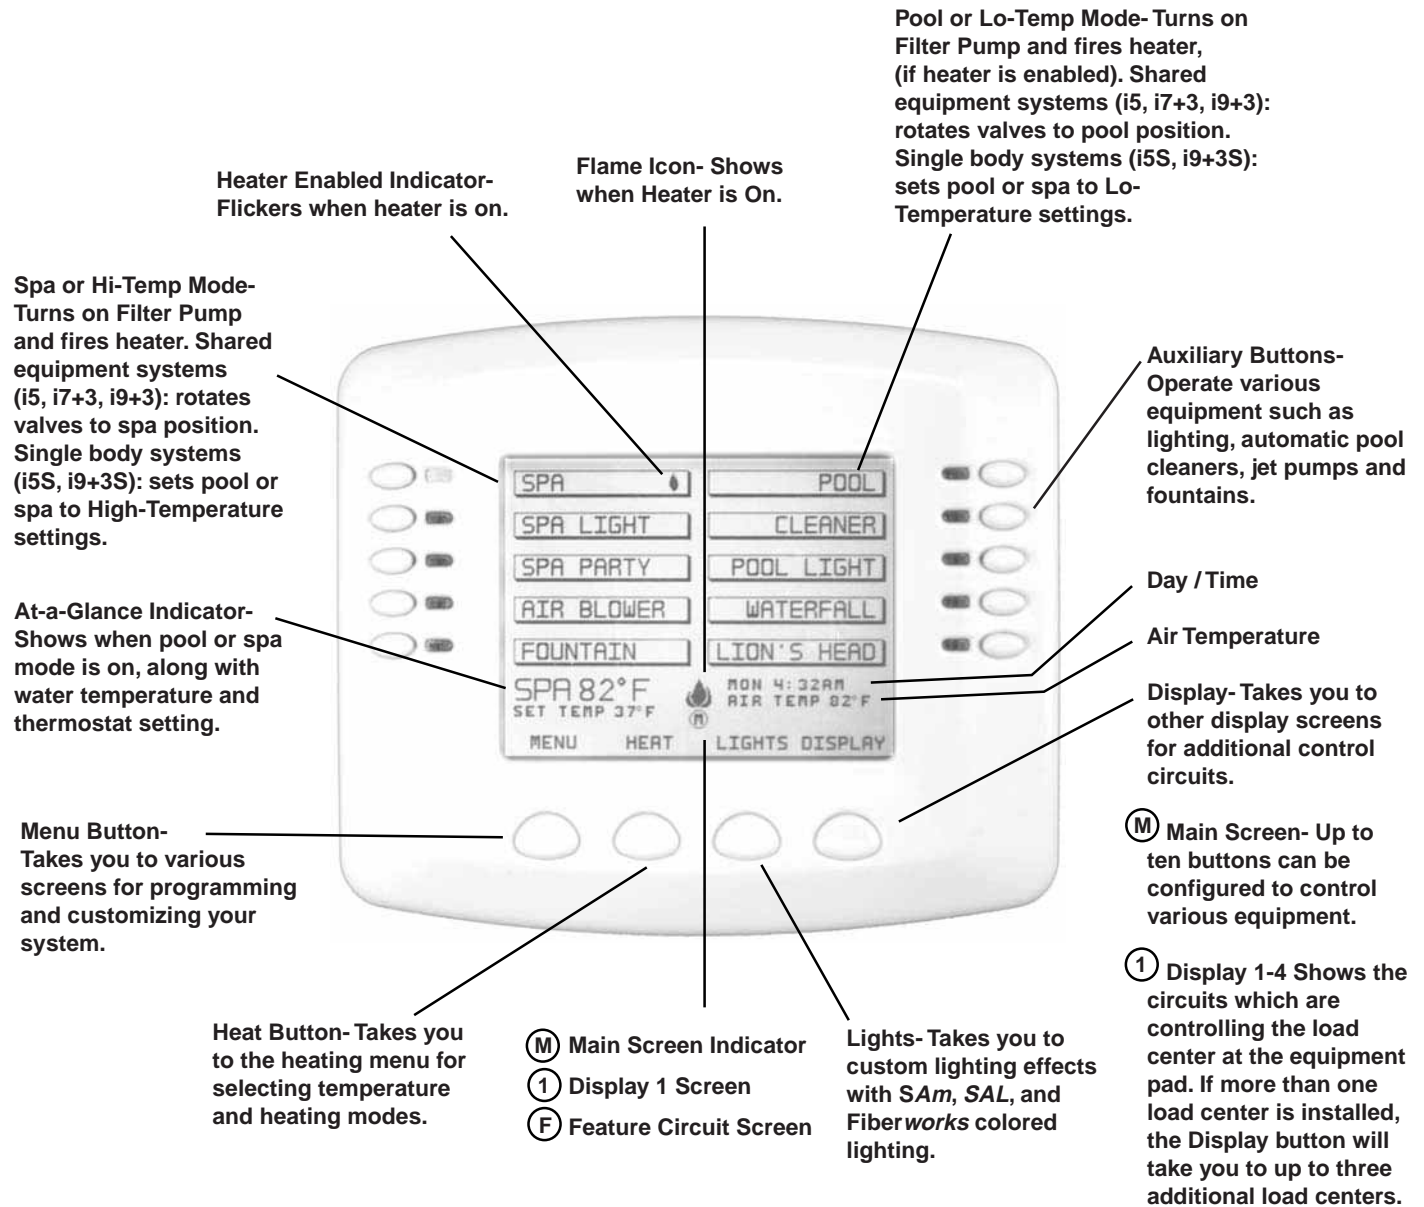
Pool or Lo-Temp Mode- Turns on Filter Pump and fires heater, (if heater is enabled). Shared equipment systems (i5, i7+3, i9+3): rotates valves to pool position. Single body systems (i5S, i9+3S): sets pool or spa to Lo-Temperature settings.

Flame Icon- Shows when Heater is On.

Heater Enabled Indicator- Flickers when heater is on.

Spa or Hi-Temp Mode- Turns on Filter Pump and fires heater. Shared equipment systems (i5, i7+3, i9+3): rotates valves to spa position. Single body systems (i5S, i9+3S): sets pool or spa to High-Temperature settings.

Auxiliary Buttons- Operate various equipment such as lighting, automatic pool cleaners, jet pumps and fountains.

SPA
POOL
SPA LIGHT
CLEANER
SPA PARTY
POOL LIGHT
AIR BLOWER
WATERFALL
FOUNTAIN
LION'S HEAD
SPA 82°F
SET TEMP 37°F
MON 4:32AM
AIR TEMP 82°F
M
MENU HEAT LIGHTS DISPLAY

Day / Time

Air Temperature

At-a-Glance Indicator- Shows when pool or spa mode is on, along with water temperature and thermostat setting.

Display- Takes you to other display screens for additional control circuits.

Menu Button- Takes you to various screens for programming and customizing your system.

M Main Screen- Up to ten buttons can be configured to control various equipment.

1 Display 1-4 Shows the circuits which are controlling the load center at the equipment pad. If more than one load center is installed, the Display button will take you to up to three additional load centers.

Heat Button- Takes you to the heating menu for selecting temperature and heating modes.

M Main Screen Indicator
1 Display 1 Screen
F Feature Circuit Screen

Lights- Takes you to custom lighting effects with SAm, SAL, and Fiberworks colored lighting.